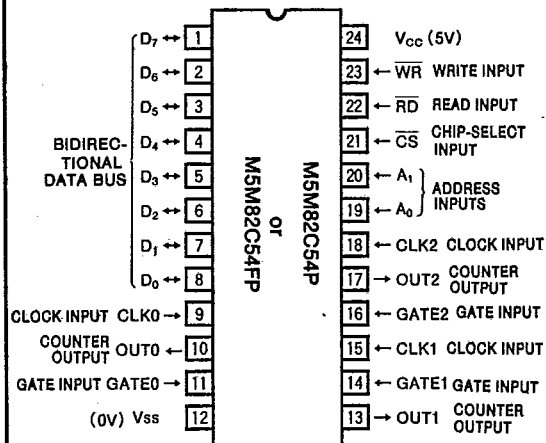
BIDIRECTIONAL DATA BUS

$D_7$ ↔ 1
$D_6$ ↔ 2
$D_5$ ↔ 3
$D_4$ ↔ 4
$D_3$ ↔ 5
$D_2$ ↔ 6
$D_1$ ↔ 7
$D_0$ ↔ 8
CLOCK INPUT CLK0 → 9
COUNTER OUTPUT OUT0 ← 10
GATE INPUT GATE0 → 11
(0V) Vss 12

M5M82C54P
or
M5M82C54FP

24 $V_{CC}$ (5V)
23 ← $\overline{WR}$ WRITE INPUT
22 ← $\overline{RD}$ READ INPUT
21 ← $\overline{CS}$ CHIP-SELECT INPUT
20 ← $A_1$
19 ← $A_0$
ADDRESS INPUTS
18 ← CLK2 CLOCK INPUT
17 → OUT2 COUNTER OUTPUT
16 ← GATE2 GATE INPUT
15 ← CLK1 CLOCK INPUT
14 ← GATE1 GATE INPUT
13 → OUT1 COUNTER OUTPUT